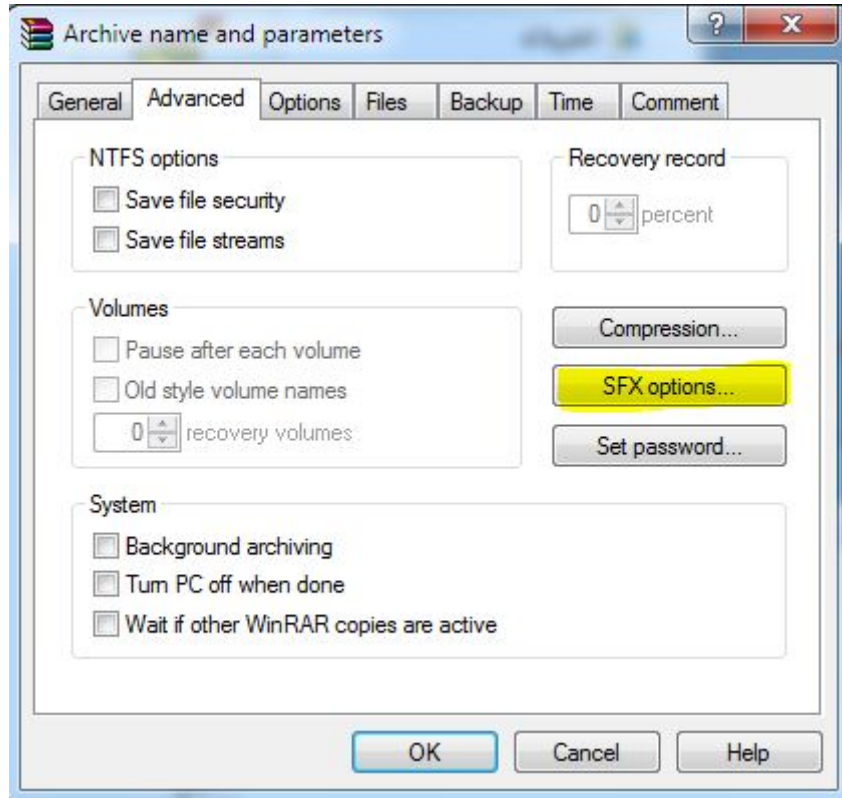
Archive name and parameters

?

X

General | Advanced | Options | Files | Backup | Time | Comment

NTFS options

Save file security

Save file streams

Recovery record

0 percent

Volumes

Pause after each volume

Old style volume names

0 recovery volumes

Compression...

SFX options...

Set password...

System

Background archiving

Turn PC off when done

Wait if other WinRAR copies are active

OK

Cancel

Help